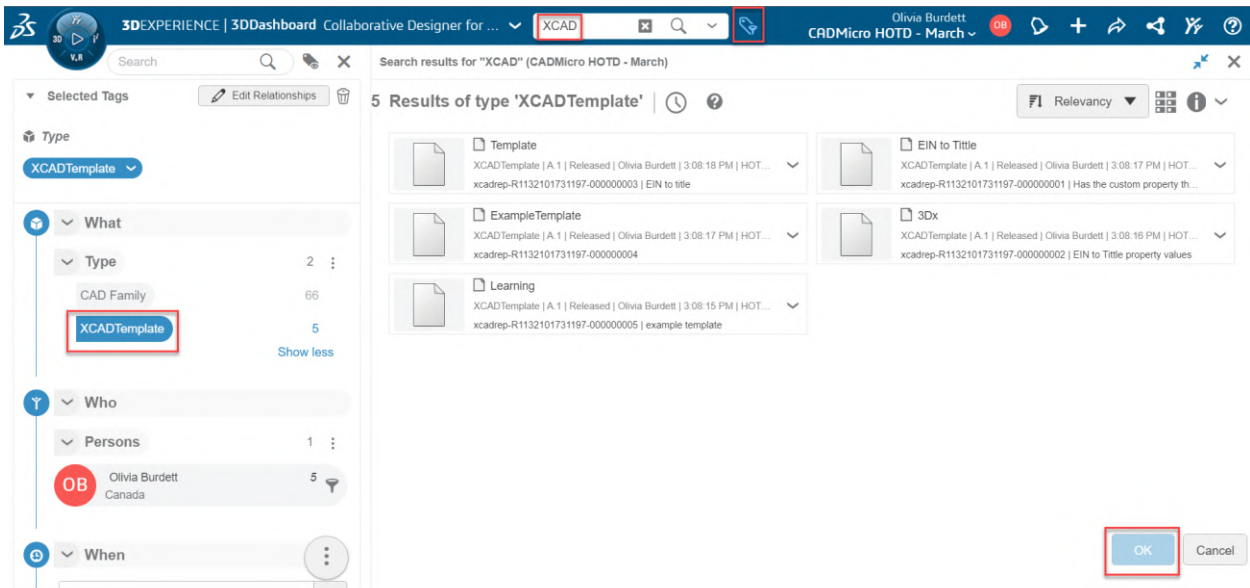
3D V,R 3DEXPERIENCE | 3DDashboard Collaborative Designer for ... XCAD Olivia Burdett CADMicro HOTD - March OB

Search

Search results for "XCAD" (CADMicro HOTD - March)

Selected Tags
Edit Relationships

Type
XCADTemplate

5 Results of type 'XCADTemplate'

Relevancy

Template
XCADTemplate | A.1 | Released | Olivia Burdett | 3:08:18 PM | HOT...
xcadrep-R1132101731197-000000003 | EIN to title

EIN to Tittle
XCADTemplate | A.1 | Released | Olivia Burdett | 3:08:17 PM | HOT...
xcadrep-R1132101731197-000000001 | Has the custom property th...

ExampleTemplate
XCADTemplate | A.1 | Released | Olivia Burdett | 3:08:17 PM | HOT...
xcadrep-R1132101731197-000000004

3Dx
XCADTemplate | A.1 | Released | Olivia Burdett | 3:08:16 PM | HOT...
xcadrep-R1132101731197-000000002 | EIN to Tittle property values

Learning
XCADTemplate | A.1 | Released | Olivia Burdett | 3:08:15 PM | HOT...
xcadrep-R1132101731197-000000005 | example template

What
Type 2
CAD Family 66
XCADTemplate 5
Show less

Who
Persons 1
OB Olivia Burdett 5
Canada

When

OK
Cancel